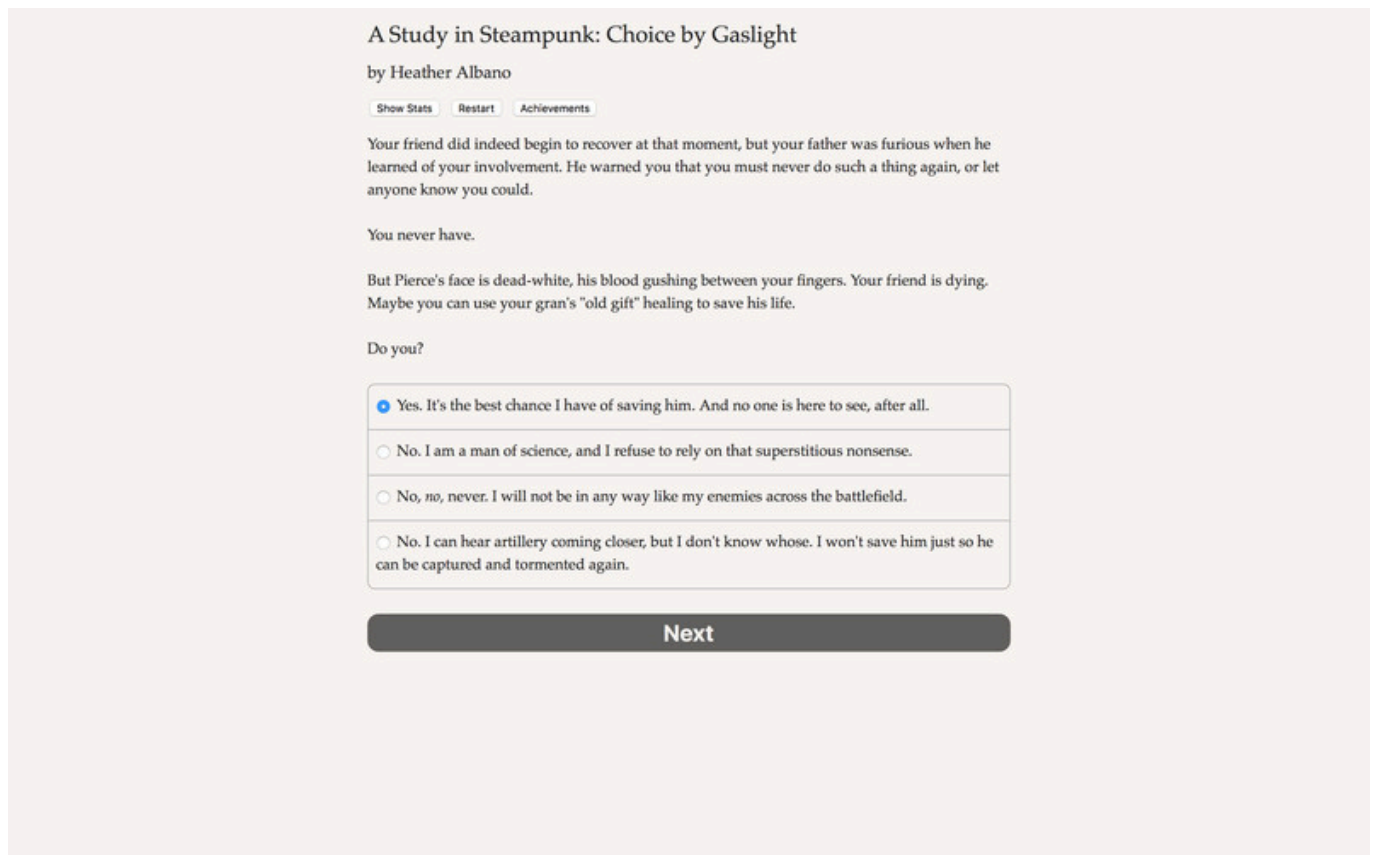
A Study in Steampunk: Choice by Gaslight

by Heather Albano

Show Stats Restart Achievements

Your friend did indeed begin to recover at that moment, but your father was furious when he learned of your involvement. He warned you that you must never do such a thing again, or let anyone know you could.

You never have.

But Pierce's face is dead-white, his blood gushing between your fingers. Your friend is dying. Maybe you can use your gran's "old gift" healing to save his life.

Do you?

Yes. It's the best chance I have of saving him. And no one is here to see, after all.

No. I am a man of science, and I refuse to rely on that superstitious nonsense.

No, *no*, never. I will not be in any way like my enemies across the battlefield.

No. I can hear artillery coming closer, but I don't know whose. I won't save him just so he can be captured and tormented again.

Next